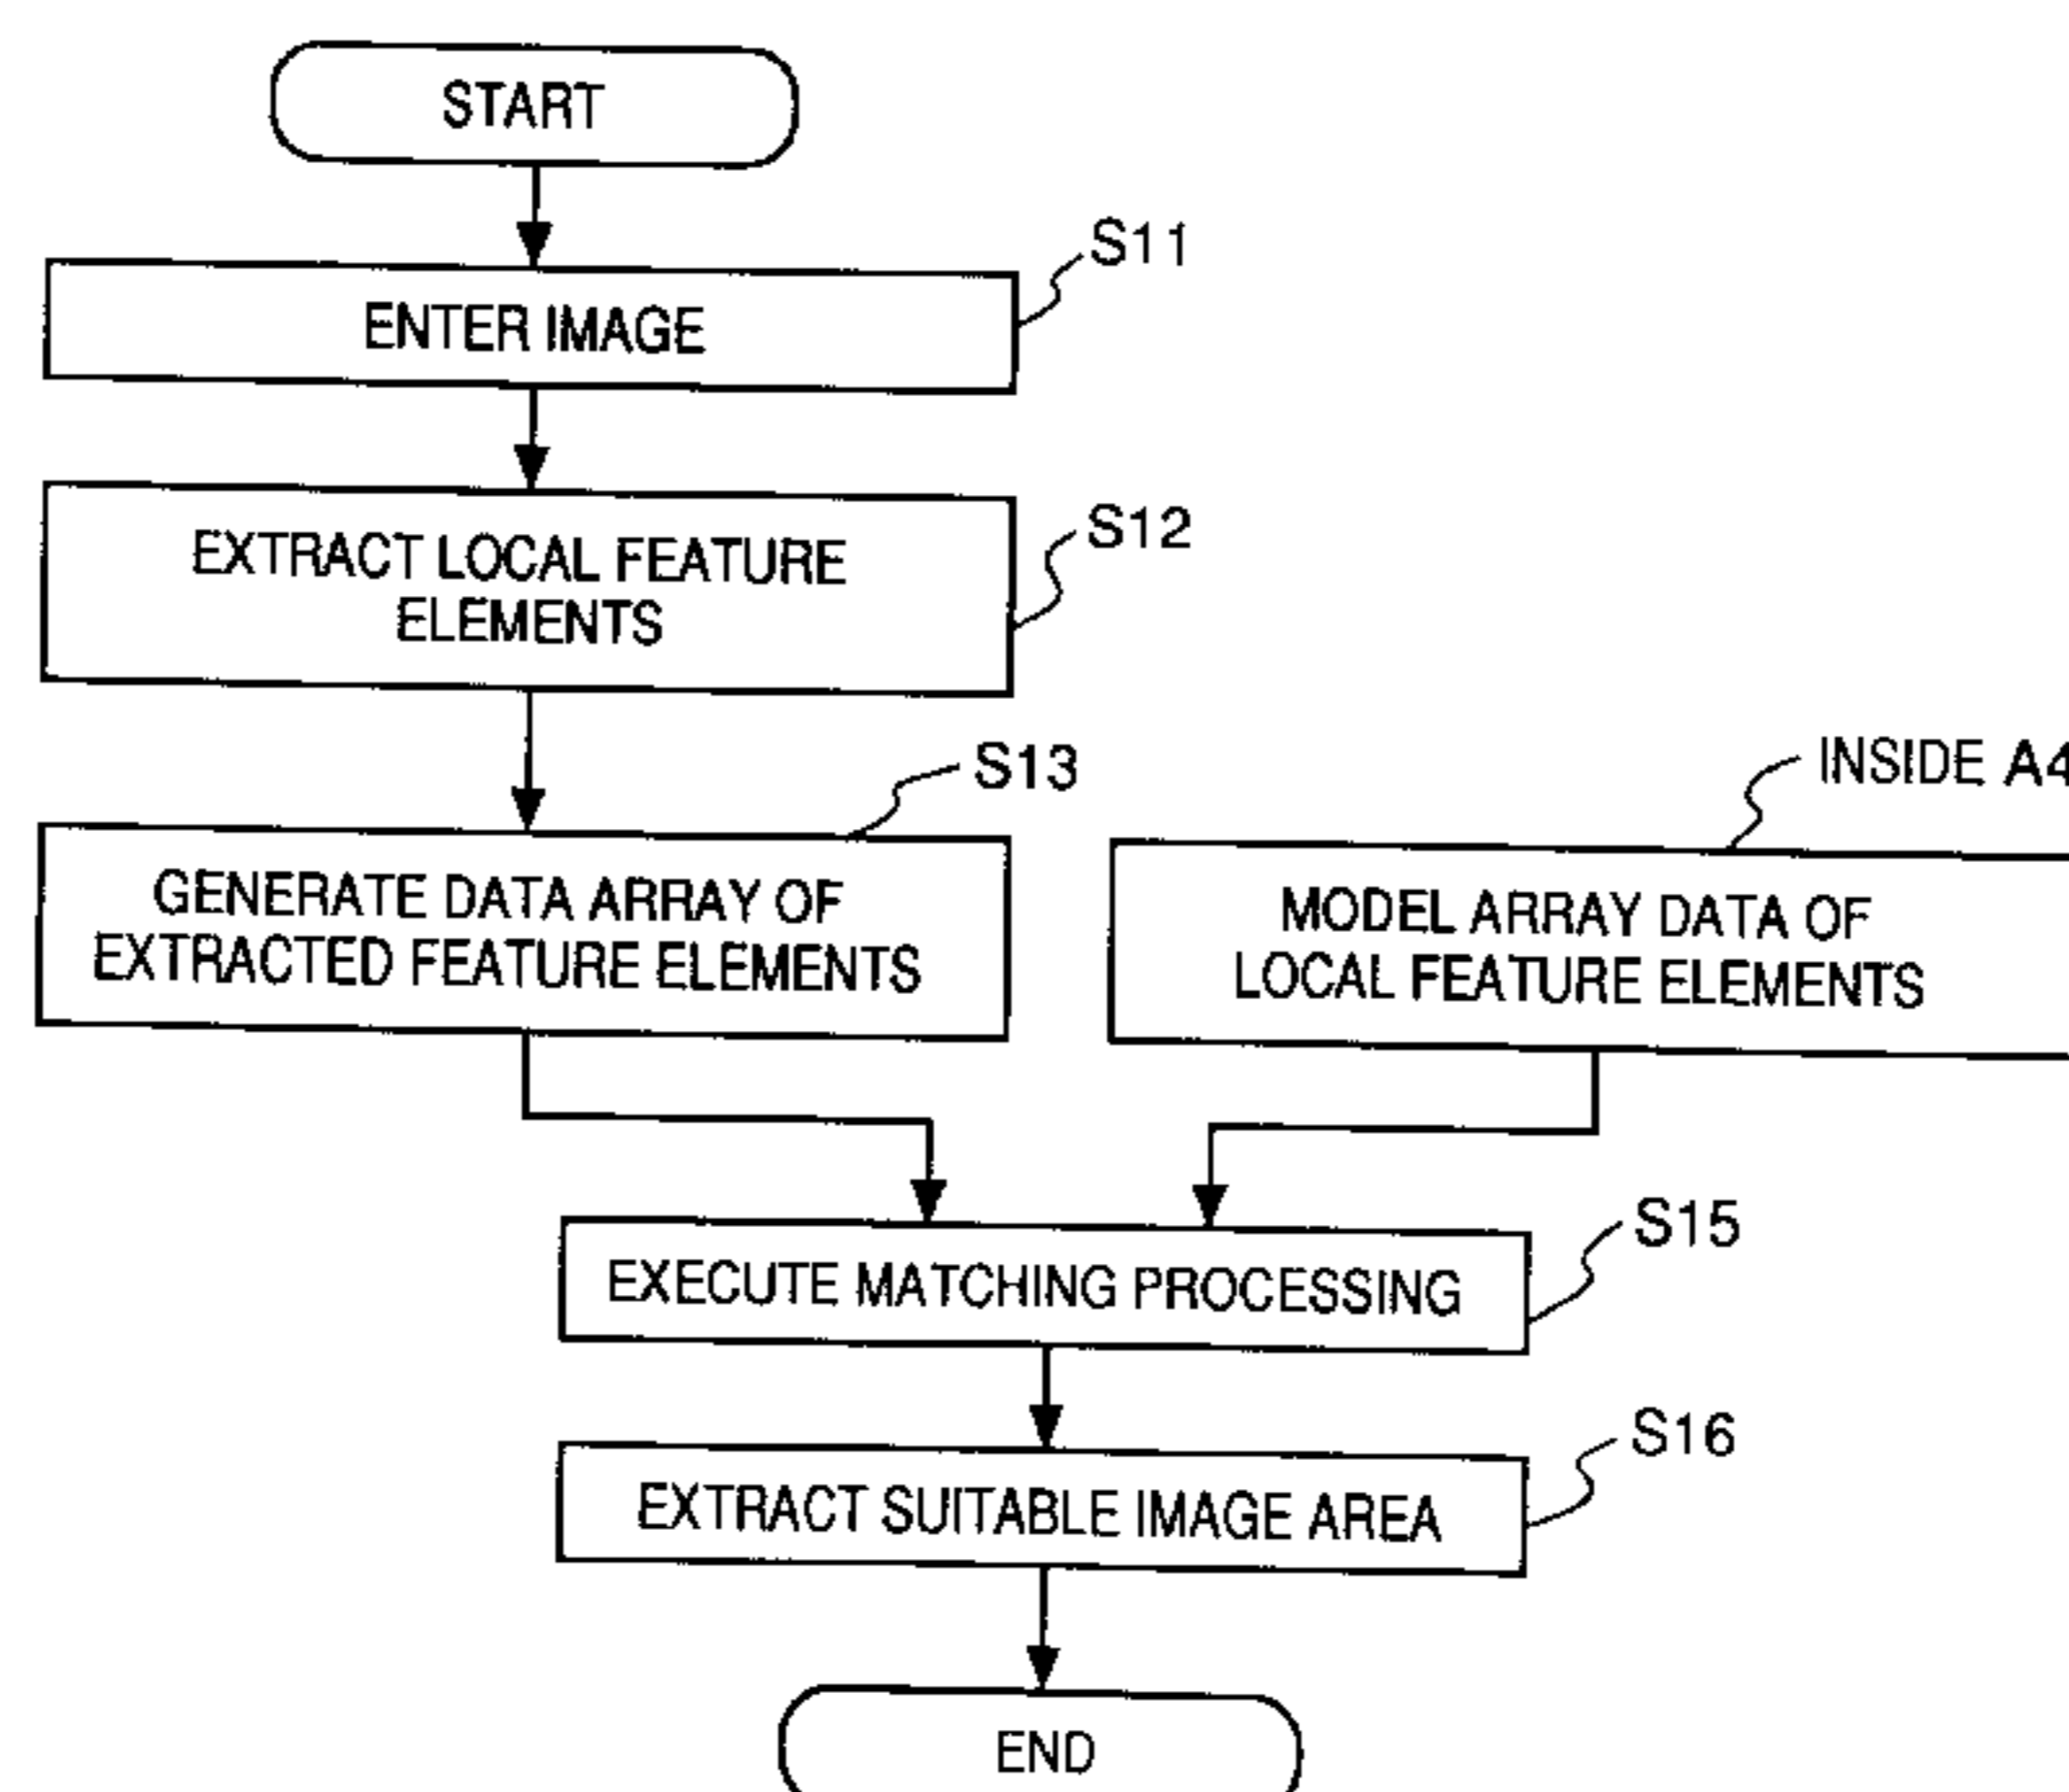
START

S11

ENTER IMAGE

S12

EXTRACT LOCAL FEATURE ELEMENTS

S13

GENERATE DATA ARRAY OF EXTRACTED FEATURE ELEMENTS

INSIDE A4

MODEL ARRAY DATA OF LOCAL FEATURE ELEMENTS

S15

EXECUTE MATCHING PROCESSING

S16

EXTRACT SUITABLE IMAGE AREA

END